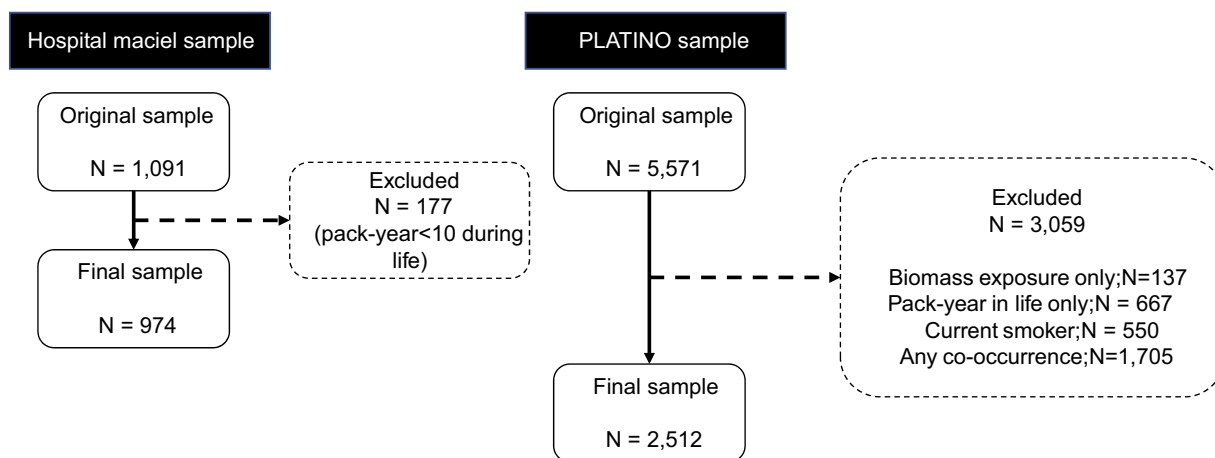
Hospital maciel sample

Original sample

N = 1,091

Excluded
N = 177
(pack-year<10 during life)

Final sample

N = 974

PLATINO sample

Original sample

N = 5,571

Excluded
N = 3,059

Biomass exposure only;N=137
Pack-year in life only;N = 667
Current smoker;N = 550
Any co-occurrence;N=1,705

Final sample

N = 2,512